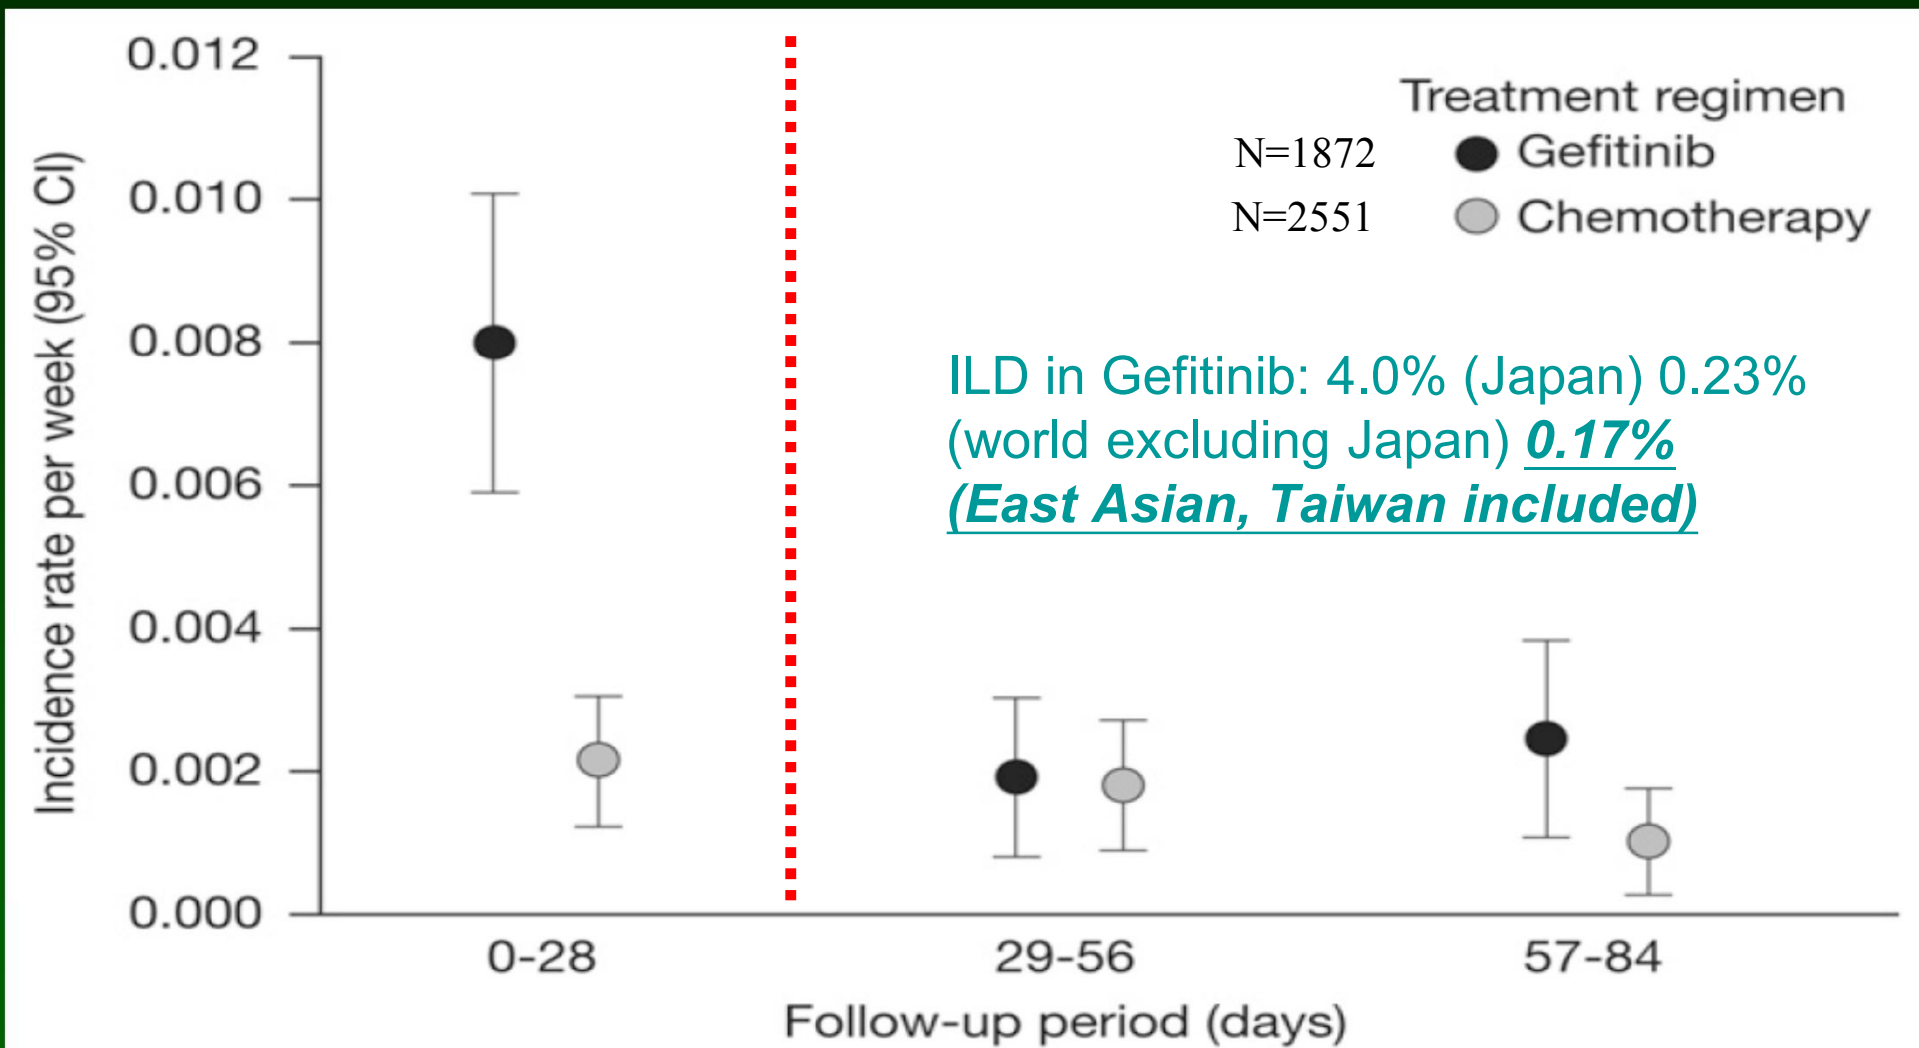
Incidence rate per week (95% CI)

0.012
0.010
0.008
0.006
0.004
0.002
0.000

Treatment regimen
N=1872 Gefitinib
N=2551 Chemotherapy

ILD in Gefitinib: 4.0% (Japan) 0.23% (world excluding Japan) ***0.17% (East Asian, Taiwan included)***

0-28
29-56
57-84

Follow-up period (days)